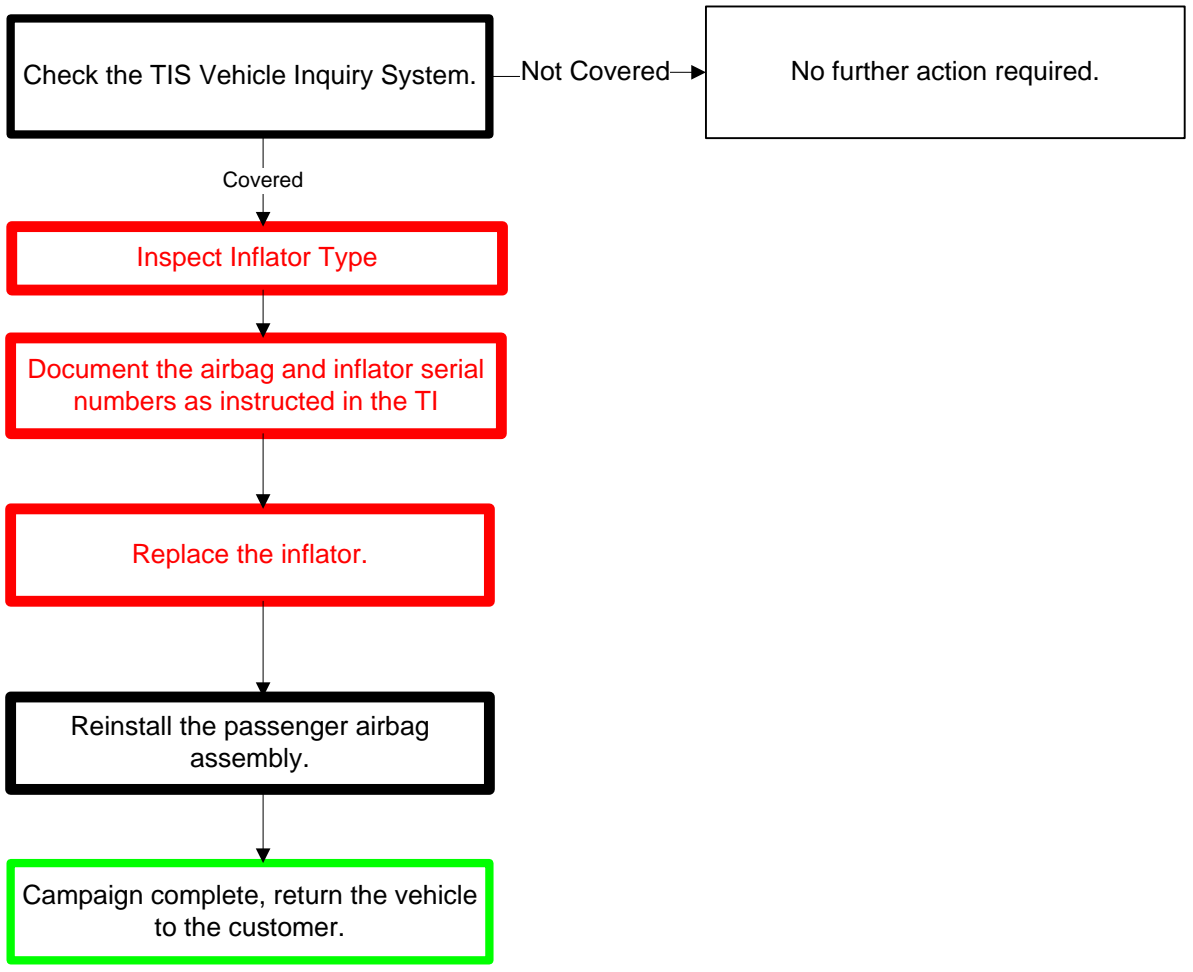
Check the TIS Vehicle Inquiry System.

Not Covered

No further action required.

Covered

Inspect Inflator Type

Document the airbag and inflator serial numbers as instructed in the TI

Replace the inflator.

Reinstall the passenger airbag assembly.

Campaign complete, return the vehicle to the customer.